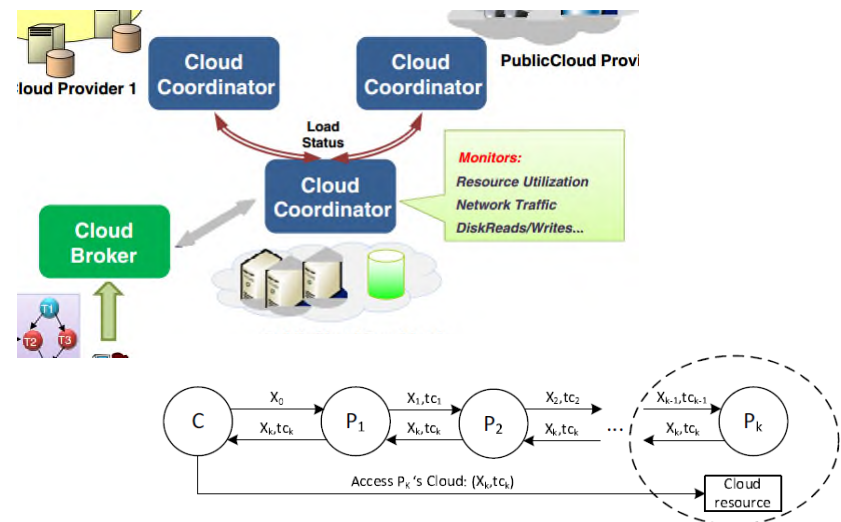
loud Provider 1

Cloud Coordinator

Cloud Coordinator

PublicCloud Provi

Load Status

Cloud Coordinator

Monitors:
Resource Utilization
Network Traffic
DiskReads/Writes...

Cloud Broker

T1

T2

T3

C

$X_0$

$X_k, tc_k$

$P_1$

$X_1, tc_1$

$X_k, tc_k$

$P_2$

$X_2, tc_2$

$X_k, tc_k$

...

$X_{k-1}, tc_{k-1}$

$X_k, tc_k$

$P_k$

Access $P_k$'s Cloud: $(X_k, tc_k)$

Cloud resource